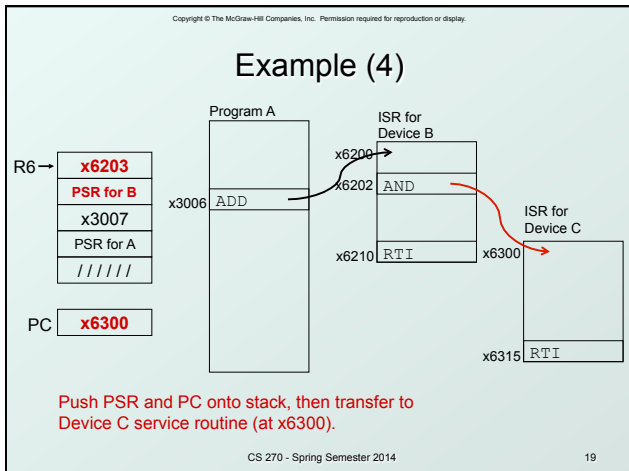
Copyright © The McGraw-Hill Companies, Inc. Permission required for reproduction or display.

Example (4)

R6

x6203

PSR for B

x3007

PSR for A

//////

PC

x6300

Program A

x3006

ADD

ISR for Device B

x6200

x6202

AND

x6210

RTI

ISR for Device C

x6300

x6315

RTI

Push PSR and PC onto stack, then transfer to Device C service routine (at x6300).

CS 270 - Spring Semester 2014

19